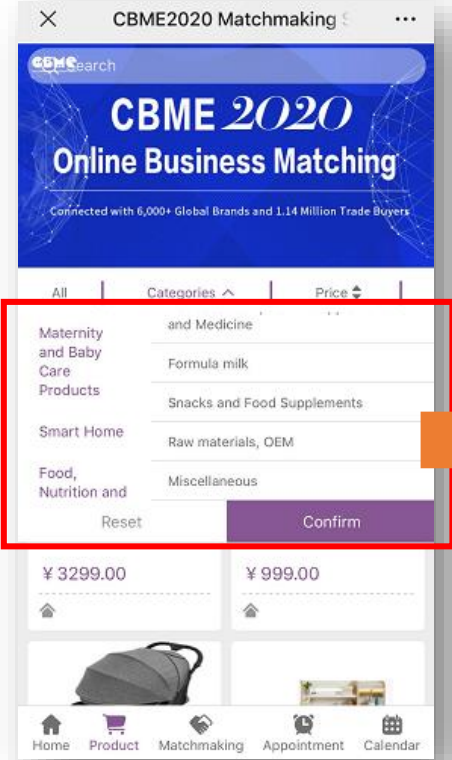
CBME2020 Matchmaking S

CBME Search

CBME 2020
Online Business Matching
Connected with 6,000+ Global Brands and 1.14 Million Trade Buyers

All | Categories | Price

Maternity and Baby Care Products

Smart Home

Food, Nutrition and

and Medicine

Formula milk

Snacks and Food Supplements

Raw materials, OEM

Miscellaneous

Reset

Confirm

¥3299.00

¥999.00

Home
Product
Matchmaking
Appointment
Calendar